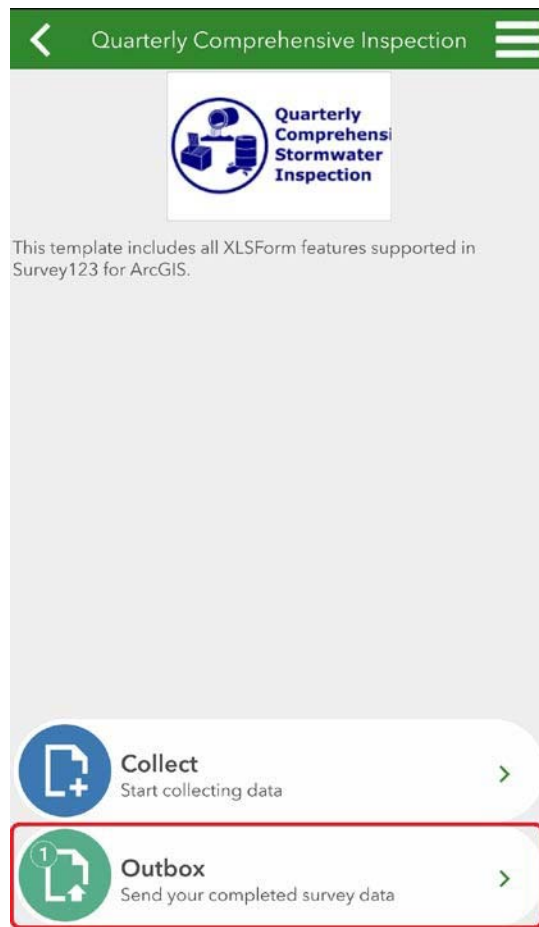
Quarterly Comprehensive Inspection

Quarterly Comprehensi Stormwater Inspection

This template includes all XLSForm features supported in Survey123 for ArcGIS.

Collect
Start collecting data

1

Outbox
Send your completed survey data